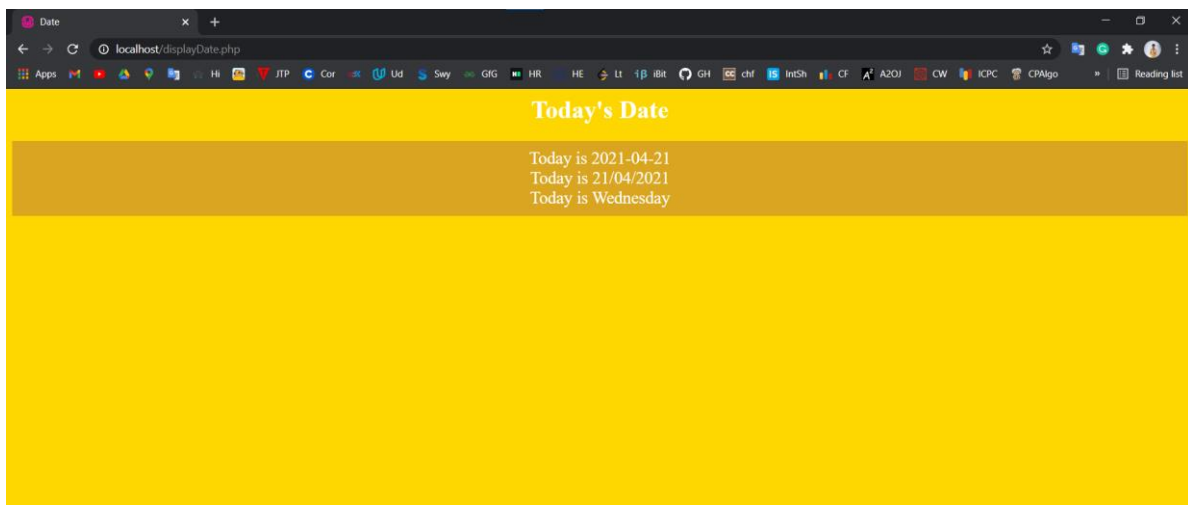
Date × +

localhost/displayDate.php

Apps Hi JTP Cor Ud Swy GfG HR HE Lt iBit GH chf IntSh CF A2OJ CW ICPC CPAlgo » Reading list

Today's Date

Today is 2021-04-21
Today is 21/04/2021
Today is Wednesday